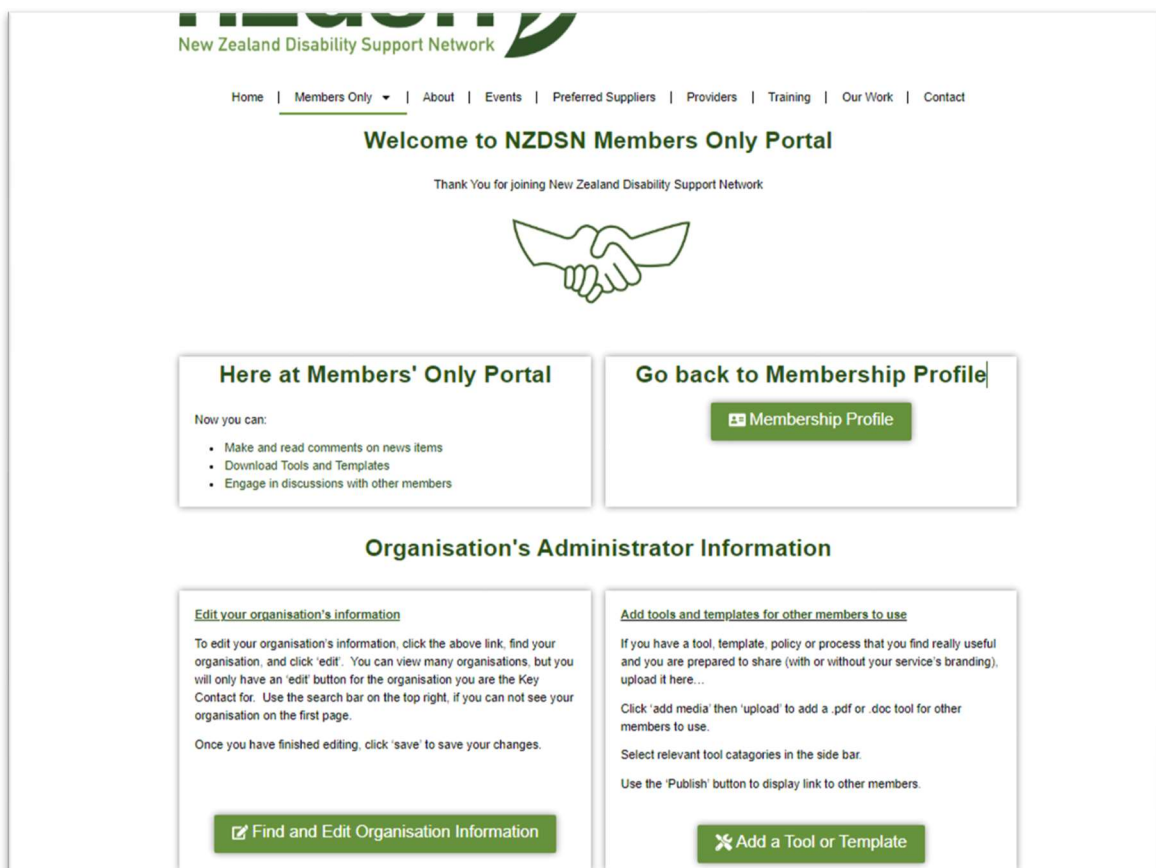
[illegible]
New Zealand Disability Support Network

Home | Members Only | About | Events | Preferred Suppliers | Providers | Training | Our Work | Contact

Welcome to NZDSN Members Only Portal

Thank You for joining New Zealand Disability Support Network

Here at Members' Only Portal

Now you can:

- Make and read comments on news items
- Download Tools and Templates
- Engage in discussions with other members

Go back to Membership Profile

Membership Profile

Organisation's Administrator Information

Edit your organisation's information

To edit your organisation's information, click the above link, find your organisation, and click 'edit'. You can view many organisations, but you will only have an 'edit' button for the organisation you are the Key Contact for. Use the search bar on the top right, if you can not see your organisation on the first page.

Once you have finished editing, click 'save' to save your changes.

Find and Edit Organisation Information

Add tools and templates for other members to use

If you have a tool, template, policy or process that you find really useful and you are prepared to share (with or without your service's branding), upload it here…

Click 'add media' then 'upload' to add a .pdf or .doc tool for other members to use.

Select relevant tool catagories in the side bar.

Use the 'Publish' button to display link to other members.

Add a Tool or Template